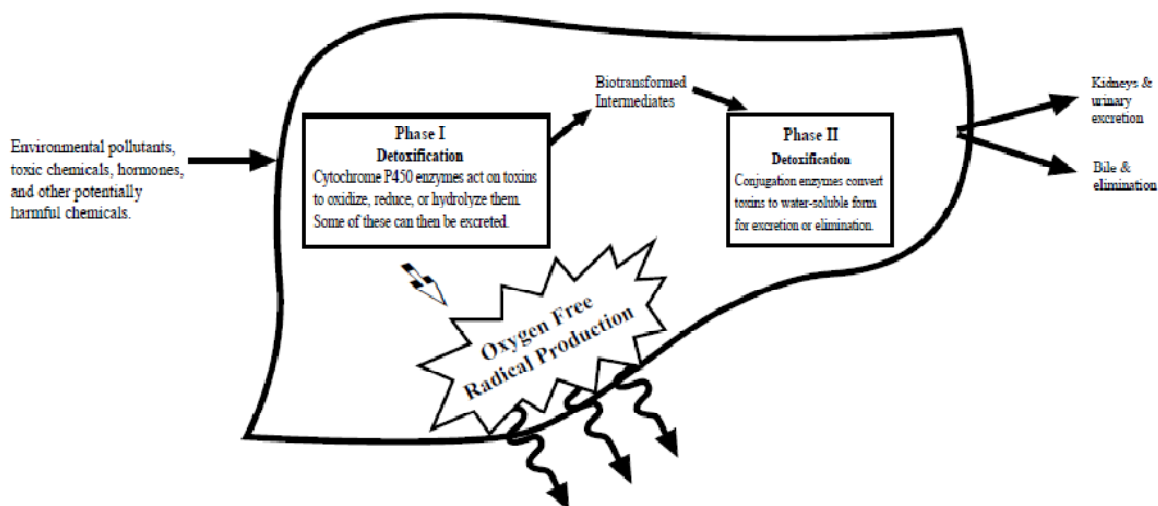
Environmental pollutants, toxic chemicals, hormones, and other potentially harmful chemicals.

Phase I
Detoxification
Cytochrome P450 enzymes act on toxins to oxidize, reduce, or hydrolyze them. Some of these can then be excreted.

Biotransformed Intermediates

Phase II
Detoxification
Conjugation enzymes convert toxins to water-soluble form for excretion or elimination.

Kidneys & urinary excretion

Bile & elimination

Oxygen Free Radical Production